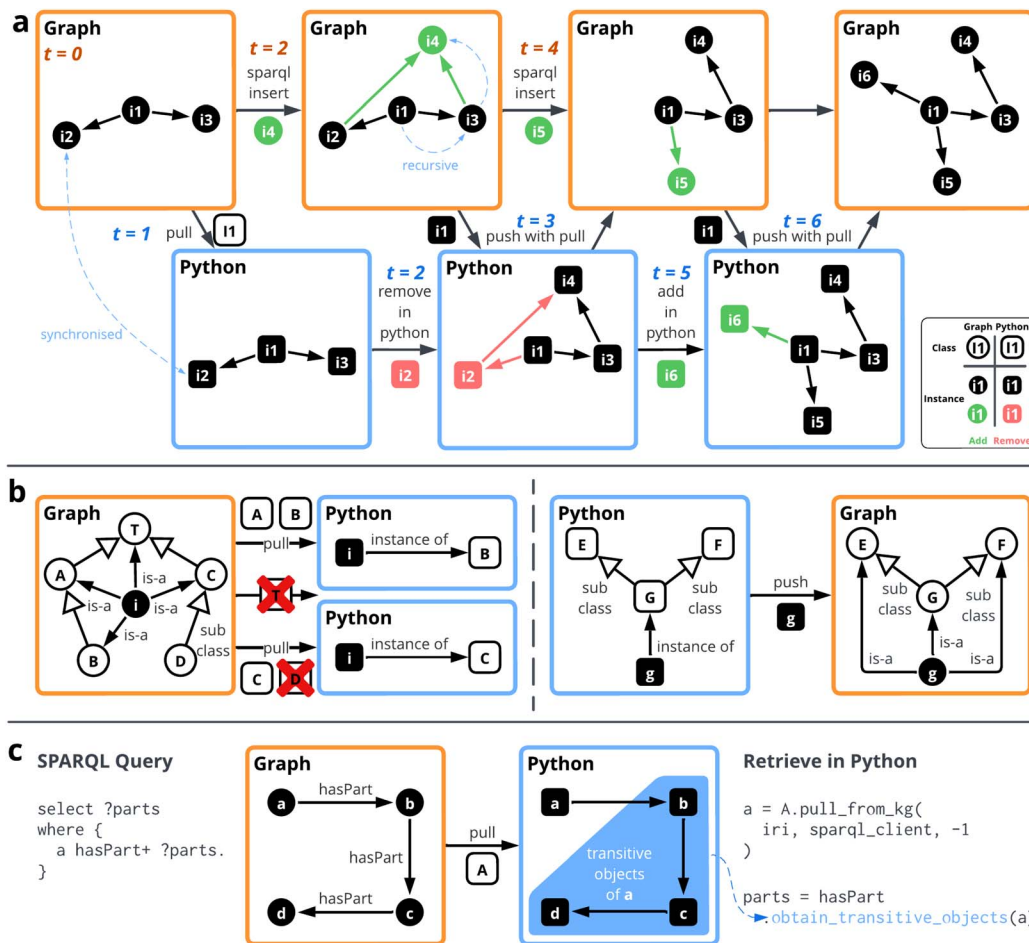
a

Graph
t = 0
i1
i2
i3

t = 2
sparql insert
i4

Graph
i4
i1
i2
i3
recursive

t = 4
sparql insert
i5

Graph
i4
i1
i3
i5

Graph
i4
i6
i1
i3
i5

t = 1
pull
I1

synchronised

Python
i1
i2
i3

t = 2
remove in python
i2

I1
t = 3
push with pull

Python
i4
i1
i2
i3

t = 5
add in python
i6

I1
t = 6
push with pull

Python
i4
i6
i1
i3
i5

| | Graph | Python |
|---|---|---|
| Class | I1 | I1 |
| Instance | i1 | i1 |
| | i1 | i1 |
| | Add | Remove |

b

Graph
T
A
C
i
B
D
is-a
is-a
is-a
is-a
sub class

A B
pull
T
pull
C D

Python
i
instance of
B

Python
i
instance of
C

Python
E
F
G
g
sub class
sub class
instance of

push
g

Graph
E
F
G
g
sub class
sub class
is-a
is-a
is-a

c

SPARQL Query

select ?parts
where {
  a hasPart+ ?parts.
}

Graph
a
b
c
d
hasPart
hasPart
hasPart

pull
A

Python
a
b
c
d
transitive objects of a

Retrieve in Python

a = A.pull_from_kg(
  iri, sparql_client, -1
)

parts = hasPart
  .obtain_transitive_objects(a)